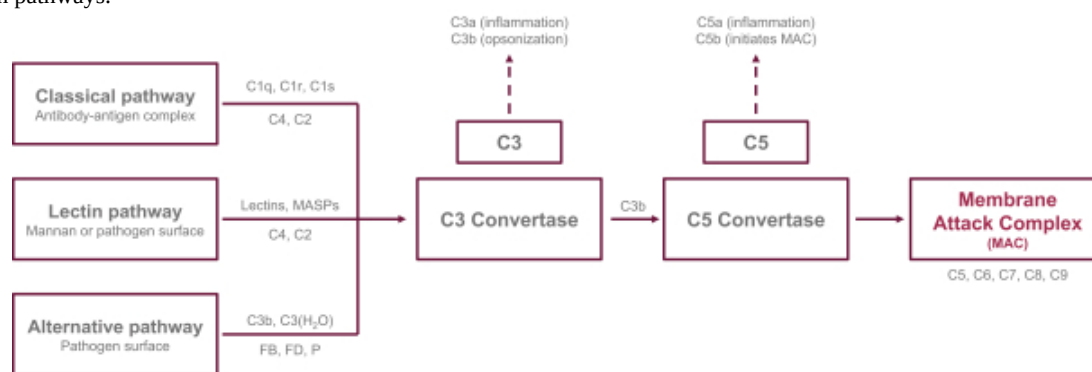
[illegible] pathways.

Classical pathway
Antibody-antigen complex

C1q, C1r, C1s
C4, C2

Lectin pathway
Mannan or pathogen surface

Lectins, MASPs
C4, C2

Alternative pathway
Pathogen surface

C3b, C3($H_2O$)
FB, FD, P

C3a (inflammation)
C3b (opsonization)

C3

C3 Convertase

C3b

C5a (inflammation)
C5b (initiates MAC)

C5

C5 Convertase

Membrane Attack Complex
(MAC)

C5, C6, C7, C8, C9